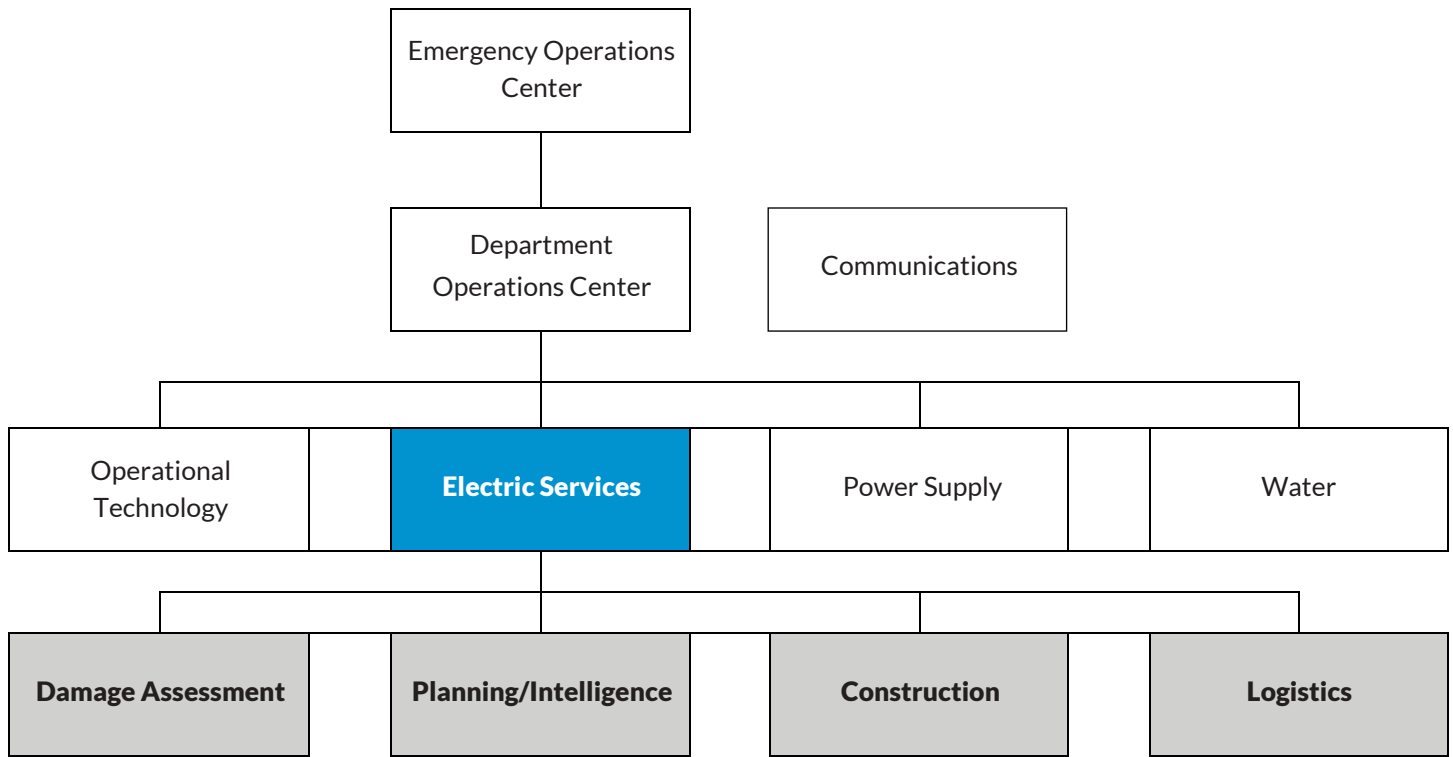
Emergency Operations Center

Department Operations Center

Communications

Operational Technology

Electric Services

Power Supply

Water

Damage Assessment

Planning/Intelligence

Construction

Logistics